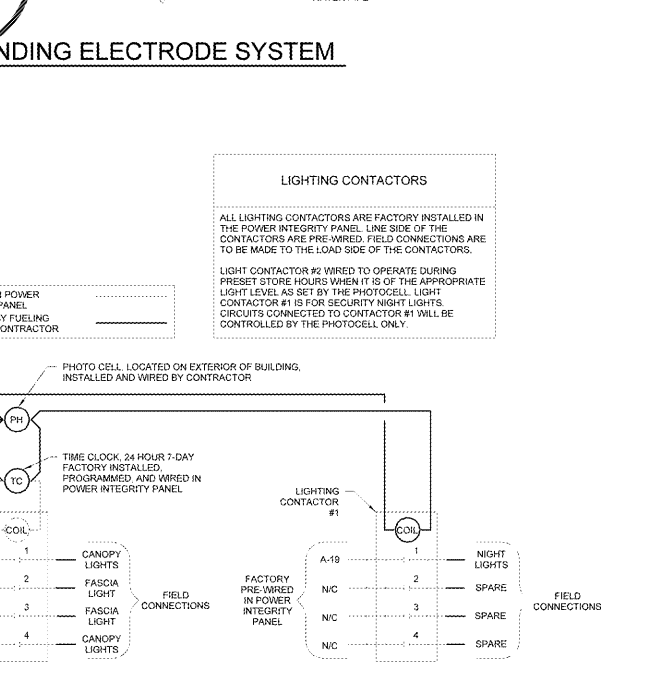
NDING ELECTRODE SYSTEM

LIGHTING CONTACTORS

ALL LIGHTING CONTACTORS ARE FACTORY INSTALLED IN THE POWER INTEGRITY PANEL. LINE SIDE OF THE CONTACTORS ARE PRE-WIRED. FIELD CONNECTIONS ARE TO BE MADE TO THE LOAD SIDE OF THE CONTACTORS.

LIGHT CONTACTOR #2 WIRED TO OPERATE DURING PRESET STORE HOURS WHEN IT IS OF THE APPROPRIATE LIGHT LEVEL AS SET BY THE PHOTOCELL. LIGHT CONTACTOR #1 IS FOR SECURITY NIGHT LIGHTS. CIRCUITS CONNECTED TO CONTACTOR #1 WILL BE CONTROLLED BY THE PHOTOCELL ONLY.

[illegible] POWER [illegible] PANEL
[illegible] Y FUELING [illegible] CONTRACTOR

PHOTO CELL, LOCATED ON EXTERIOR OF BUILDING, INSTALLED AND WIRED BY CONTRACTOR

PH

TIME CLOCK, 24 HOUR 7-DAY FACTORY INSTALLED, PROGRAMMED, AND WIRED IN POWER INTEGRITY PANEL

TC

COIL

1 CANOPY LIGHTS
2 FASCIA LIGHT
3 FASCIA LIGHT
4 CANOPY LIGHTS

FIELD CONNECTIONS

LIGHTING CONTACTOR #1

COIL

FACTORY PRE-WIRED IN POWER INTEGRITY PANEL

A-19 1 NIGHT LIGHTS
N/C 2 SPARE
N/C 3 SPARE
N/C 4 SPARE

FIELD CONNECTIONS